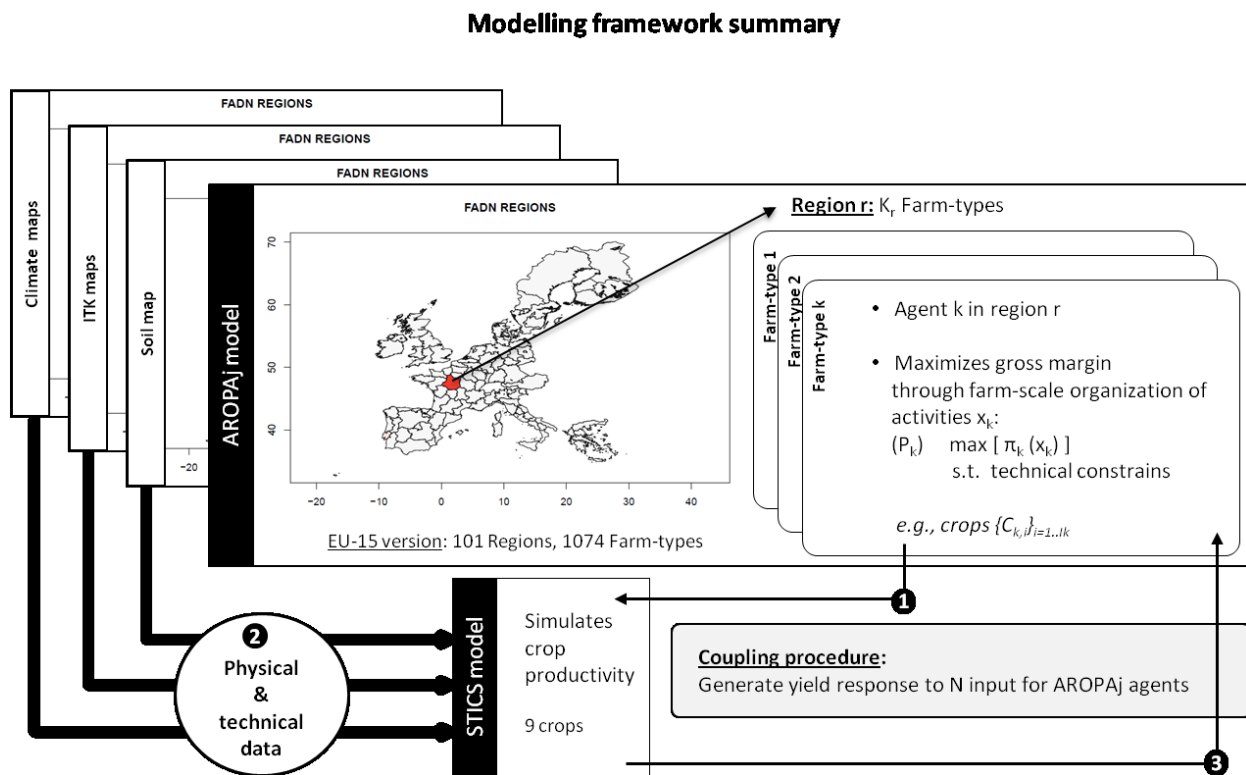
Modelling framework summary

Climate maps

FADN REGIONS

ITK maps

FADN REGIONS

Soil map

FADN REGIONS

AROPAj model

FADN REGIONS

70
60
50
40

-20

-20 -10 0 10 20 30 40

EU-15 version: 101 Regions, 1074 Farm-types

Region r: $K_r$ Farm-types

Farm-type 1
Farm-type 2
Farm-type k

• Agent k in region r

• Maximizes gross margin through farm-scale organization of activities $x_k$:
$(P_k)$ max [ $\pi_k$ $(x_k)$ ]
s.t. technical constrains

e.g., crops $\{C_{k,i}\}_{i=1..Ik}$

STICS model

Simulates crop productivity

9 crops

1

2

Physical & technical data

Coupling procedure:
Generate yield response to N input for AROPAj agents

3